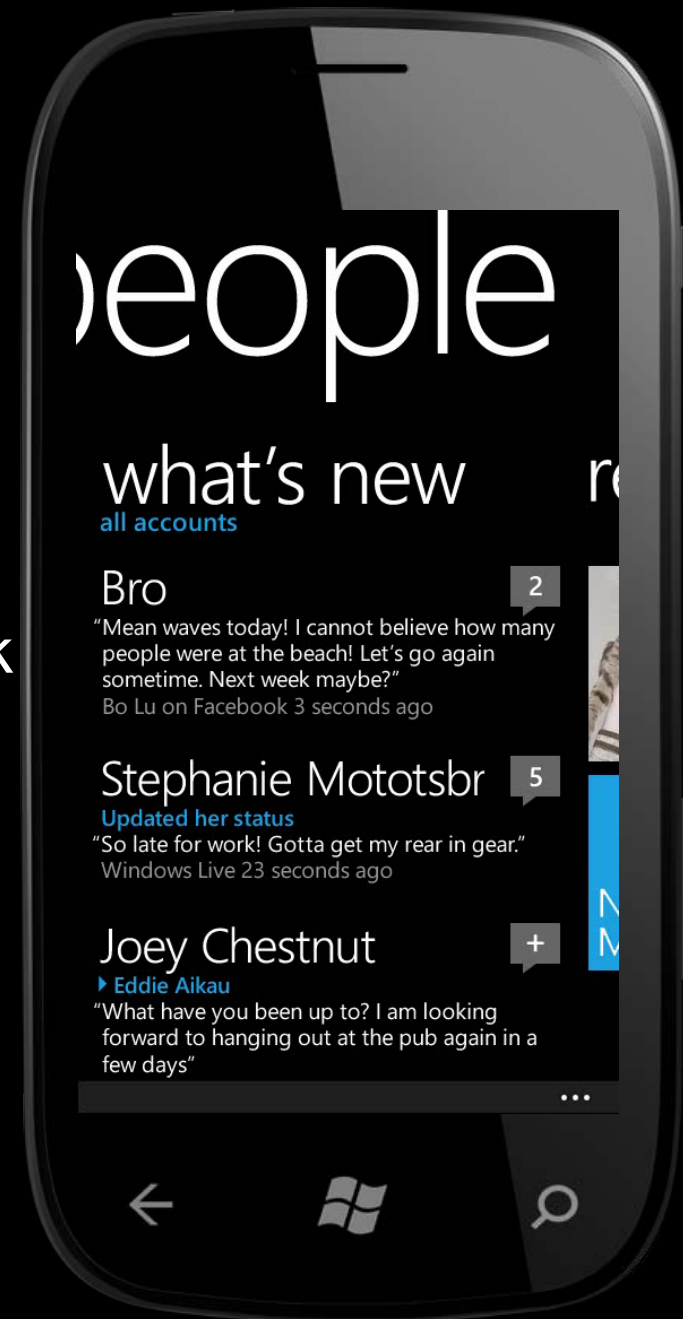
eople

what's new

all accounts

re

Bro

2

"Mean waves today! I cannot believe how many people were at the beach! Let's go again sometime. Next week maybe?"

Bo Lu on Facebook 3 seconds ago

Stephanie Mototsbr

5

Updated her status

"So late for work! Gotta get my rear in gear."

Windows Live 23 seconds ago

Joey Chestnut

+

▸ Eddie Aikau

"What have you been up to? I am looking forward to hanging out at the pub again in a few days"

...

N
M

k